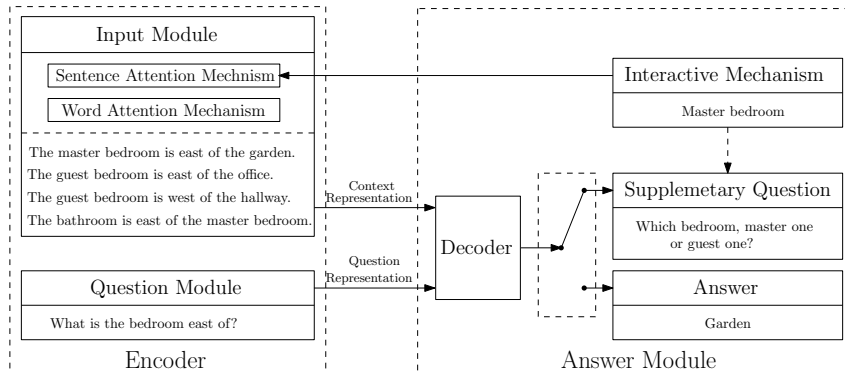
Input Module

Sentence Attention Mechnism

Word Attention Mechanism

The master bedroom is east of the garden.
The guest bedroom is east of the office.
The guest bedroom is west of the hallway.
The bathroom is east of the master bedroom.

Context Representation

Question Module

What is the bedroom east of?

Question Representation

Encoder

Decoder

Interactive Mechanism

Master bedroom

Supplemetary Question

Which bedroom, master one or guest one?

Answer

Garden

Answer Module